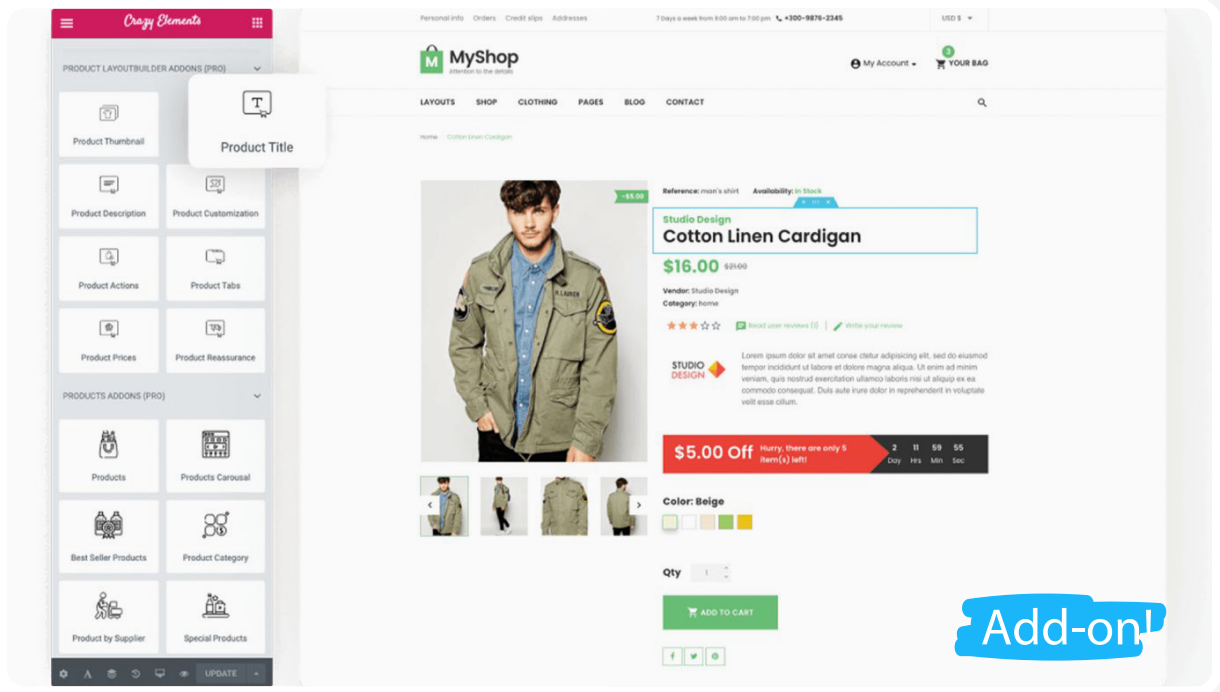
Crazy Elements

PRODUCT LAYOUTBUILDER ADDONS (PRO)

Product Thumbnail

Product Title

Product Description

Product Customization

Product Actions

Product Tabs

Product Prices

Product Reassurance

PRODUCTS ADDONS (PRO)

Products

Products Carousal

Best Seller Products

Product Category

Product by Supplier

Special Products

UPDATE

Personal info Orders Credit slips Addresses

7 Days a week from 9:00 am to 7:00 pm +300-9876-2345

USD $

MyShop
Attention to the details

My Account

YOUR BAG

LAYOUTS SHOP CLOTHING PAGES BLOG CONTACT

Home / Cotton Linen Cardigan

-$5.00

Reference: man's shirt Availability: In Stock

Studio Design
Cotton Linen Cardigan

$16.00 $21.00

Vendor: Studio Design
Category: home

Read user reviews (1) | Write your review

STUDIO DESIGN

Lorem ipsum dolor sit amet conse ctetur adipisicing elit, sed do eiusmod tempor incididunt ut labore et dolore magna aliqua. Ut enim ad minim veniam, quis nostrud exercitation ullamco laboris nisi ut aliquip ex ea commodo consequat. Duis aute irure dolor in reprehenderit in voluptate velit esse cillum.

$5.00 Off Hurry, there are only 5 item(s) left!

2 Day 11 Hrs 59 Min 55 Sec

Color: Beige

Qty 1

ADD TO CART

Add-on!